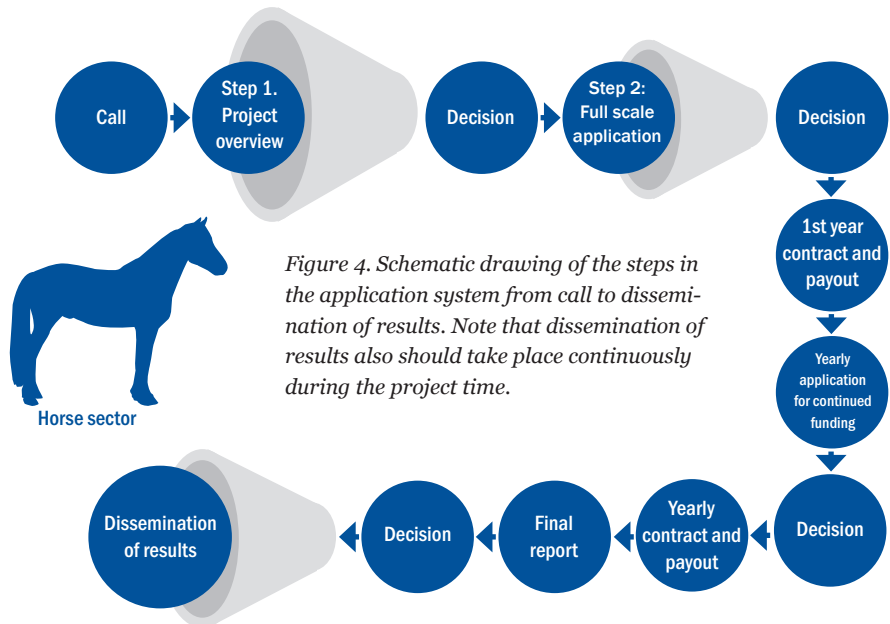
Call

Step 1. Project overview

Decision

Step 2: Full scale application

Decision

1st year contract and payout

Yearly application for continued funding

Decision

Yearly contract and payout

Final report

Decision

Dissemination of results

Horse sector

Figure 4. Schematic drawing of the steps in the application system from call to dissemination of results. Note that dissemination of results also should take place continuously during the project time.